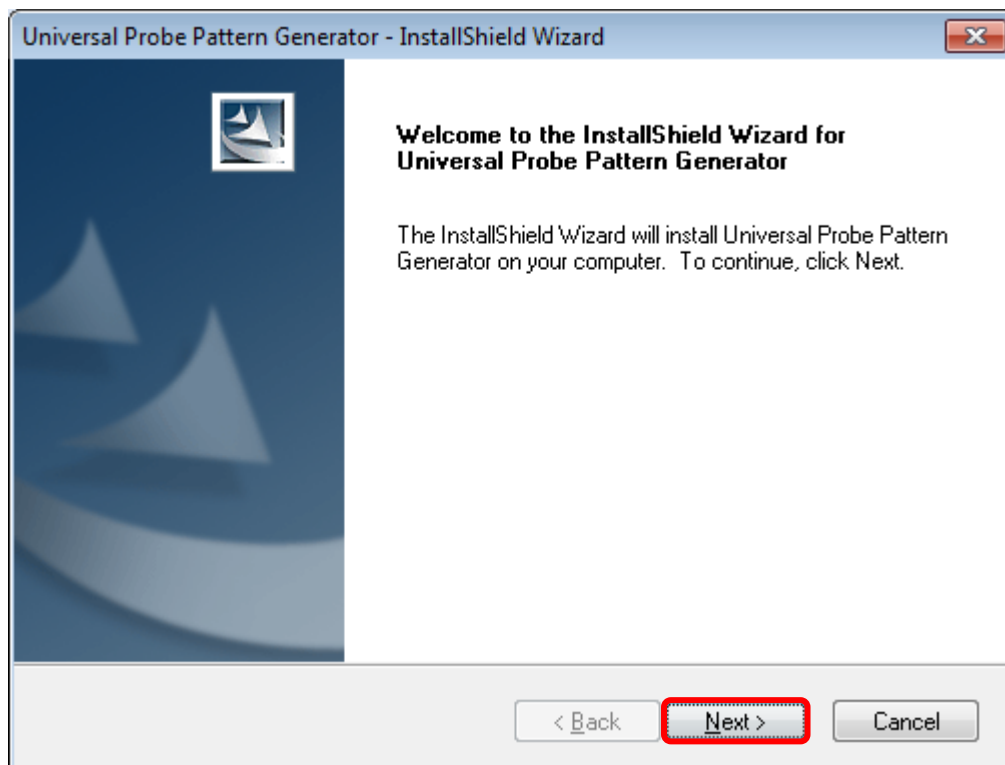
Universal Probe Pattern Generator - InstallShield Wizard

Welcome to the InstallShield Wizard for Universal Probe Pattern Generator

The InstallShield Wizard will install Universal Probe Pattern Generator on your computer. To continue, click Next.

< Back

Next >

Cancel